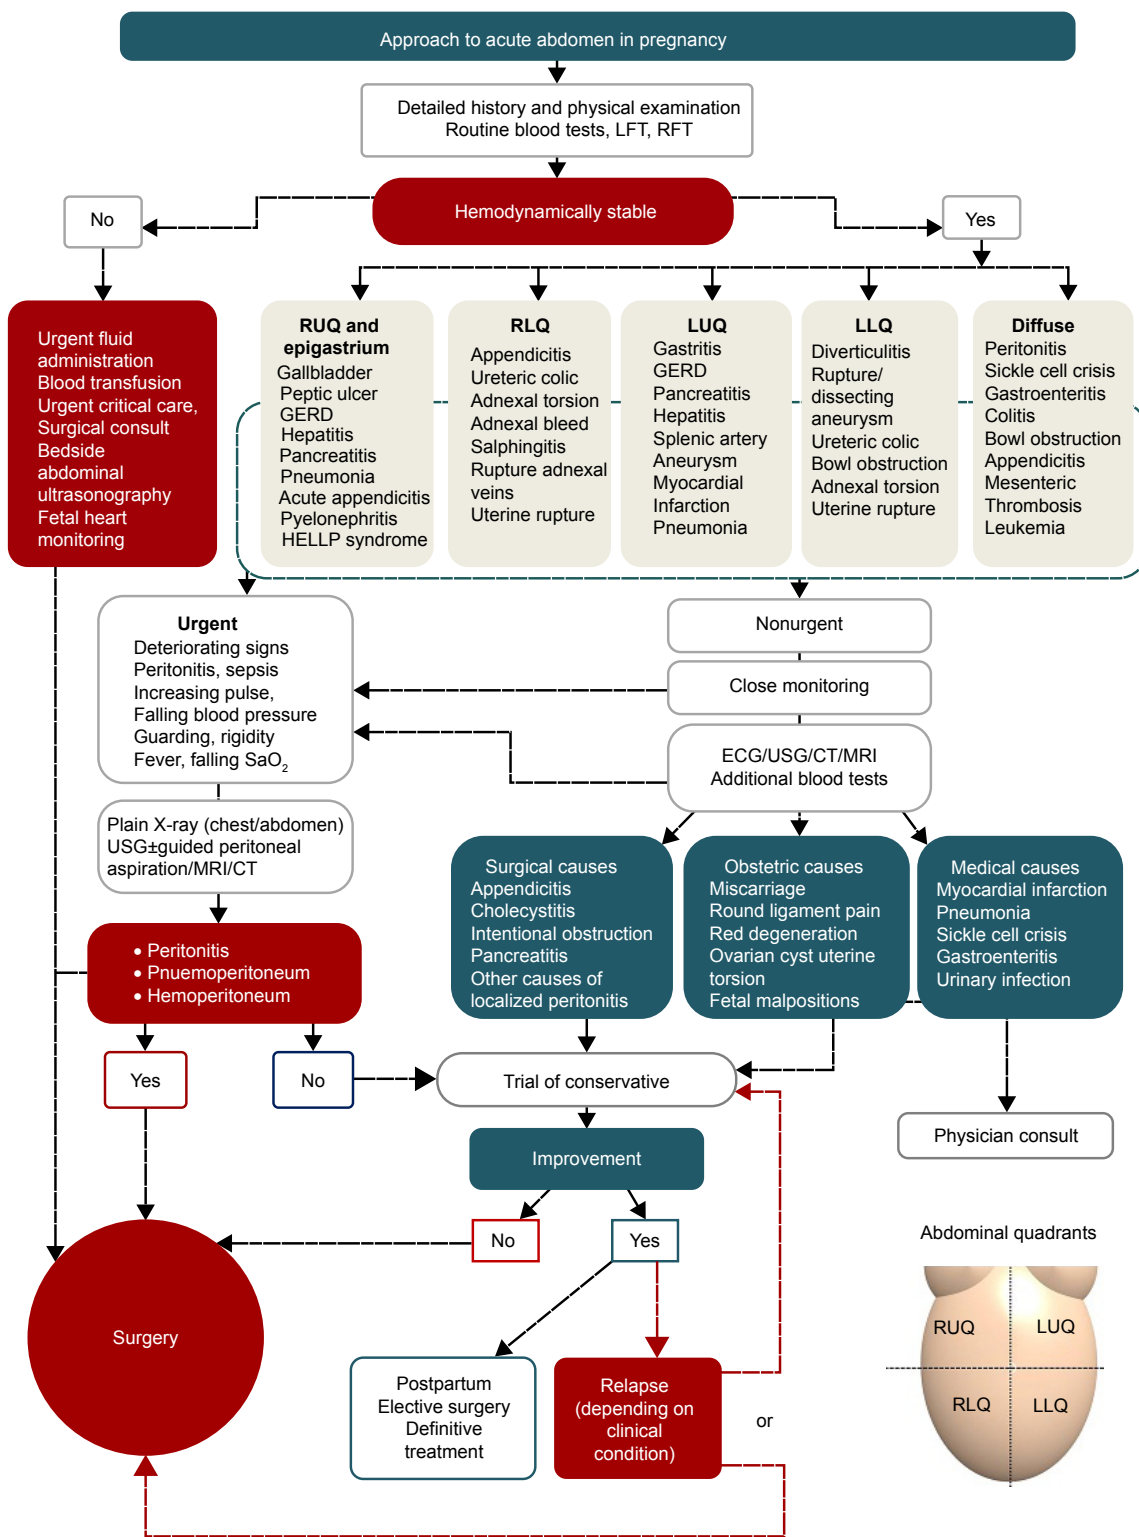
Approach to acute abdomen in pregnancy

Detailed history and physical examination
Routine blood tests, LFT, RFT

Hemodynamically stable

No

Yes

Urgent fluid administration
Blood transfusion
Urgent critical care, Surgical consult
Bedside abdominal ultrasonography
Fetal heart monitoring

RUQ and epigastrium
Gallbladder
Peptic ulcer
GERD
Hepatitis
Pancreatitis
Pneumonia
Acute appendicitis
Pyelonephritis
HELLP syndrome

RLQ
Appendicitis
Ureteric colic
Adnexal torsion
Adnexal bleed
Salphingitis
Rupture adnexal veins
Uterine rupture

LUQ
Gastritis
GERD
Pancreatitis
Hepatitis
Splenic artery
Aneurysm
Myocardial
Infarction
Pneumonia

LLQ
Diverticulitis
Rupture/ dissecting aneurysm
Ureteric colic
Bowl obstruction
Adnexal torsion
Uterine rupture

Diffuse
Peritonitis
Sickle cell crisis
Gastroenteritis
Colitis
Bowl obstruction
Appendicitis
Mesenteric
Thrombosis
Leukemia

Urgent
Deteriorating signs
Peritonitis, sepsis
Increasing pulse,
Falling blood pressure
Guarding, rigidity
Fever, falling $SaO_2$

Nonurgent

Close monitoring

ECG/USG/CT/MRI
Additional blood tests

Plain X-ray (chest/abdomen)
USG±guided peritoneal aspiration/MRI/CT

Surgical causes
Appendicitis
Cholecystitis
Intentional obstruction
Pancreatitis
Other causes of localized peritonitis

Obstetric causes
Miscarriage
Round ligament pain
Red degeneration
Ovarian cyst uterine torsion
Fetal malpositions

Medical causes
Myocardial infarction
Pneumonia
Sickle cell crisis
Gastroenteritis
Urinary infection

• Peritonitis
• Pnuemoperitoneum
• Hemoperitoneum

Yes

No

Trial of conservative

Physician consult

Improvement

No

Yes

Abdominal quadrants

Surgery

RUQ
LUQ
RLQ
LLQ

Postpartum
Elective surgery
Definitive treatment

Relapse (depending on clinical condition)

or